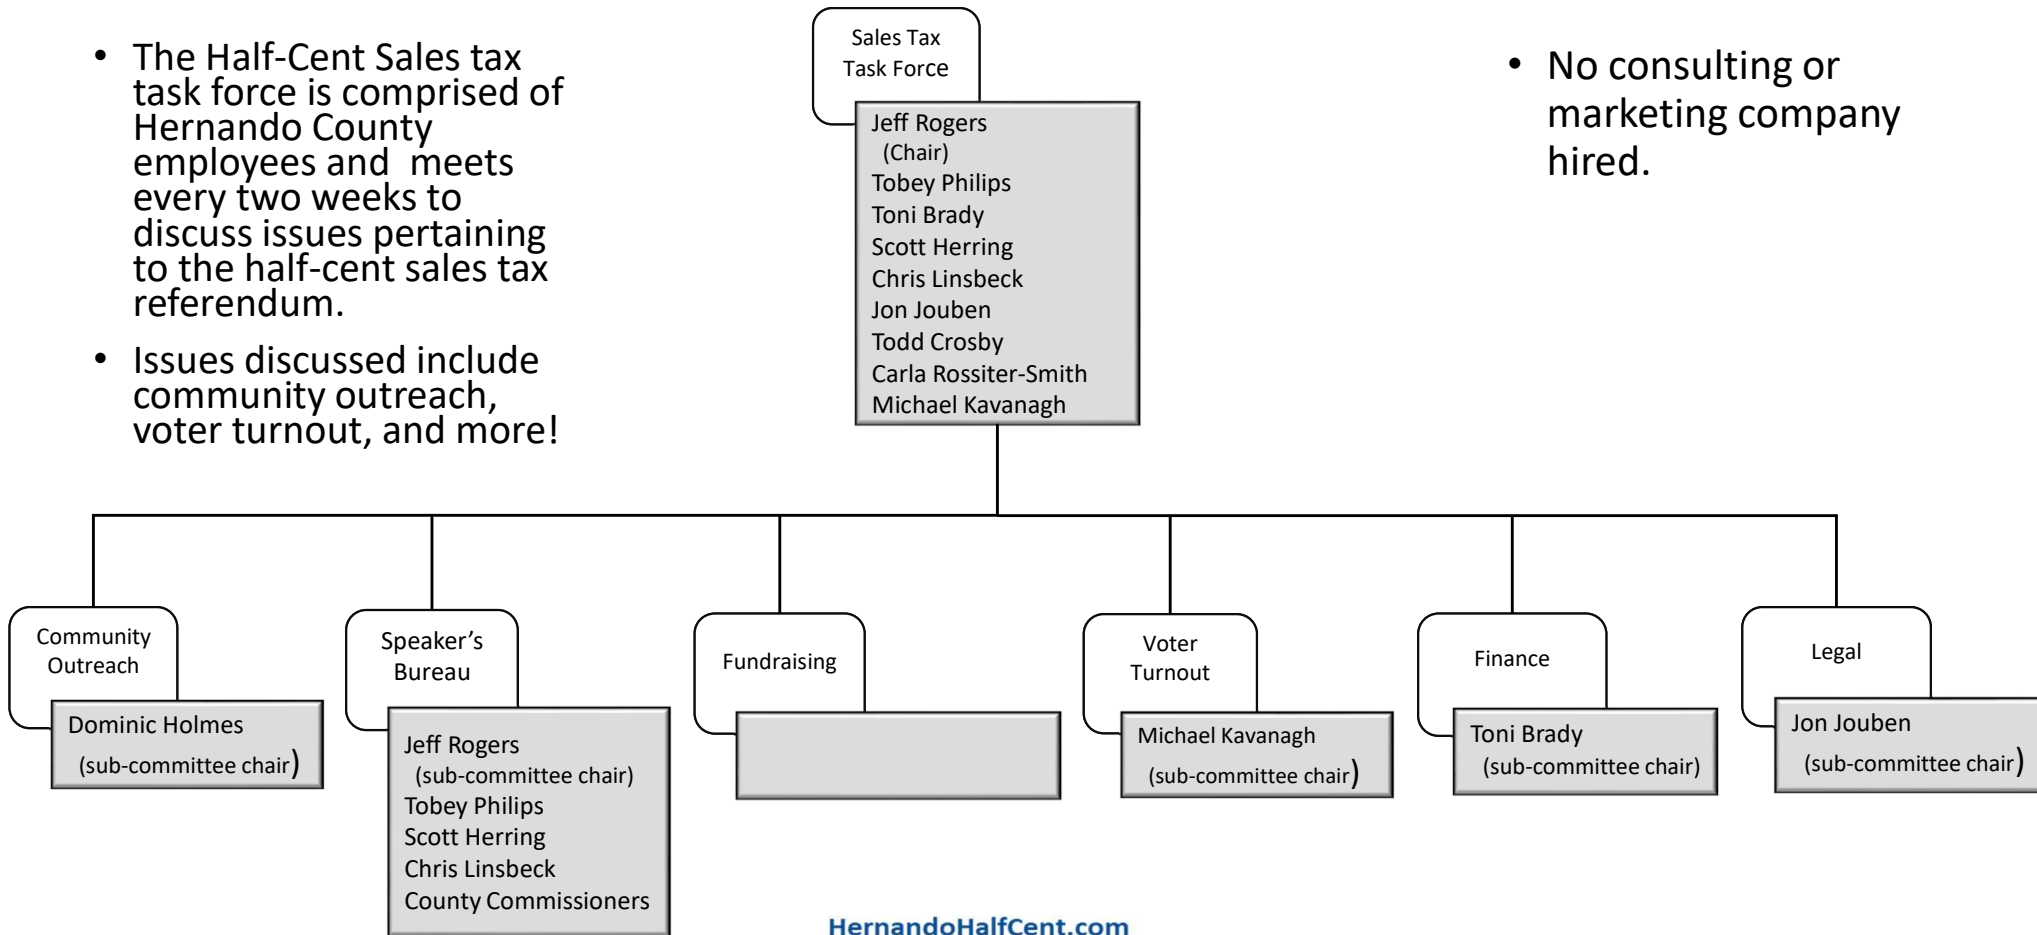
• The Half-Cent Sales tax task force is comprised of Hernando County employees and meets every two weeks to discuss issues pertaining to the half-cent sales tax referendum.

• Issues discussed include community outreach, voter turnout, and more!

Sales Tax Task Force

Jeff Rogers (Chair)
Tobey Philips
Toni Brady
Scott Herring
Chris Linsbeck
Jon Jouben
Todd Crosby
Carla Rossiter-Smith
Michael Kavanagh

• No consulting or marketing company hired.

Community Outreach

Dominic Holmes (sub-committee chair)

Speaker's Bureau

Jeff Rogers (sub-committee chair)
Tobey Philips
Scott Herring
Chris Linsbeck
County Commissioners

Fundraising

Voter Turnout

Michael Kavanagh (sub-committee chair)

Finance

Toni Brady (sub-committee chair)

Legal

Jon Jouben (sub-committee chair)

HernandoHalfCent.com